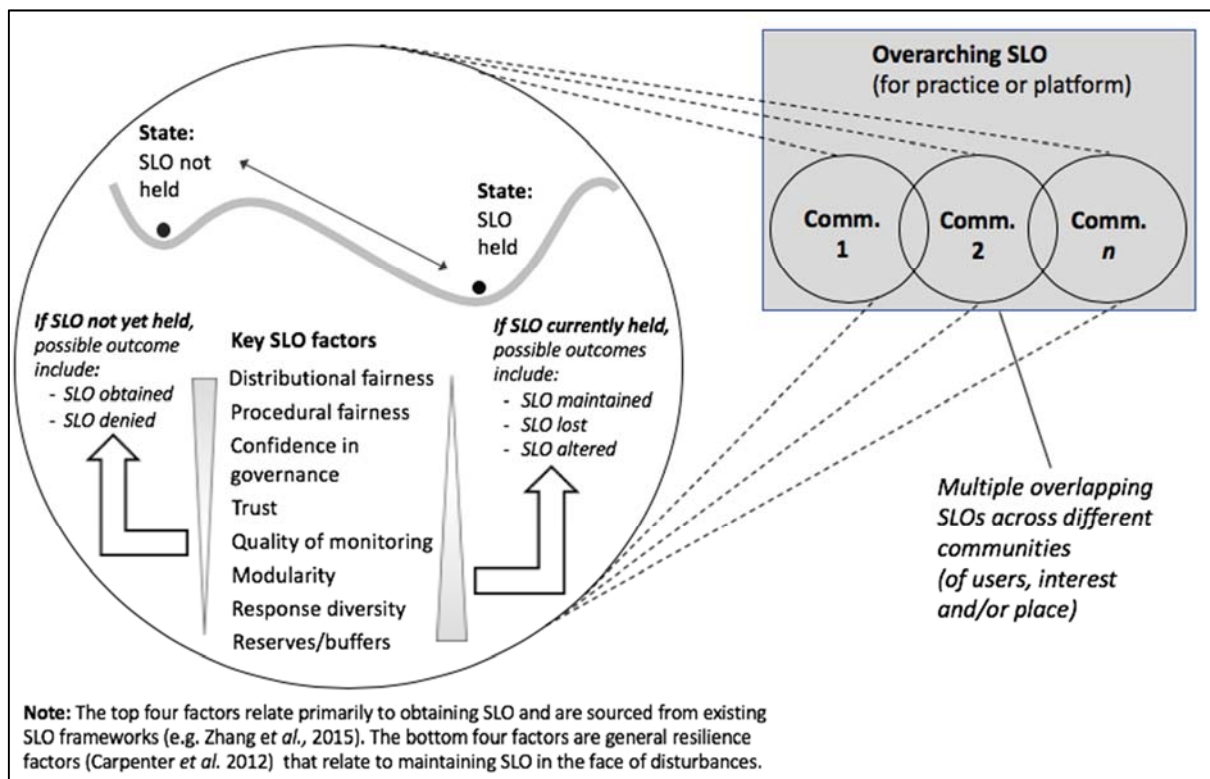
Overarching SLO
(for practice or platform)

Comm. 1

Comm. 2

Comm. *n*

State:
SLO not held

State:
SLO held

*If SLO not yet held, possible outcome include:*
- *SLO obtained*
- *SLO denied*

Key SLO factors
Distributional fairness
Procedural fairness
Confidence in governance
Trust
Quality of monitoring
Modularity
Response diversity
Reserves/buffers

*If SLO currently held, possible outcomes include:*
- *SLO maintained*
- *SLO lost*
- *SLO altered*

*Multiple overlapping SLOs across different communities (of users, interest and/or place)*

**Note:** The top four factors relate primarily to obtaining SLO and are sourced from existing SLO frameworks (e.g. Zhang et *al.*, 2015). The bottom four factors are general resilience factors (Carpenter *et al.* 2012) that relate to maintaining SLO in the face of disturbances.